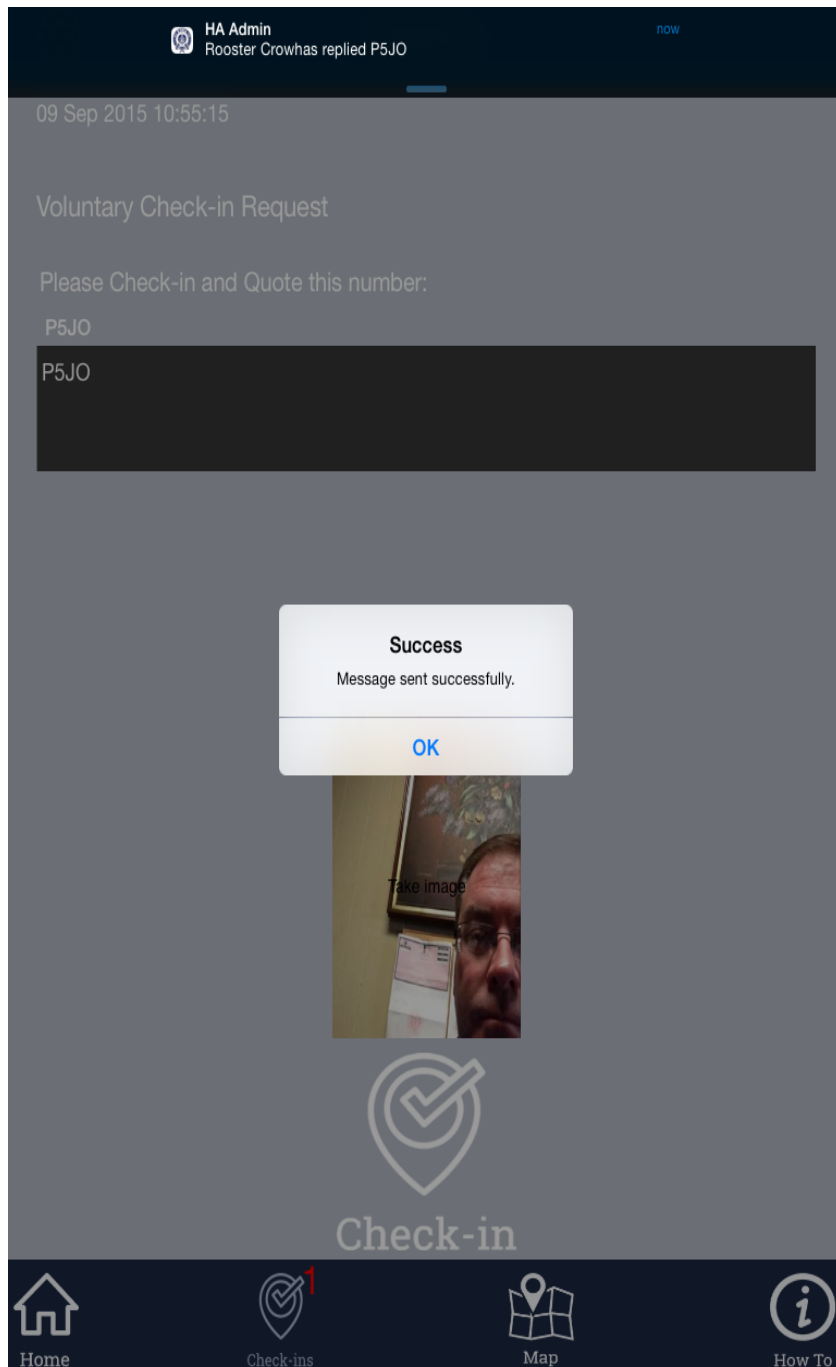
HA Admin
Rooster Crowhas replied P5JO
now

09 Sep 2015 10:55:15

Voluntary Check-in Request

Please Check-in and Quote this number:

P5JO

P5JO

Success
Message sent successfully.

OK

Take image

Check-in

Home
1
Check-ins
Map
How To